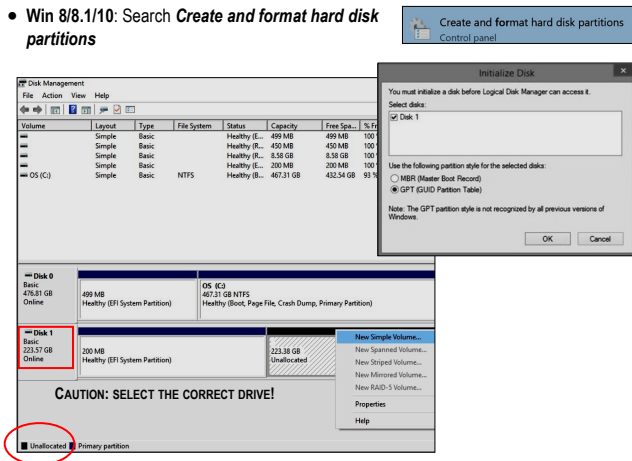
• **Win 8/8.1/10**: Search ***Create and format hard disk partitions***

Create and format hard disk partitions
Control panel

Disk Management
File Action View Help

| Volume | Layout | Type | File System | Status | Capacity | Free Spa... | % Fr |
|---|---|---|---|---|---|---|---|
| | Simple | Basic | | Healthy (E... | 499 MB | 499 MB | 100 |
| | Simple | Basic | | Healthy (R... | 450 MB | 450 MB | 100 |
| | Simple | Basic | | Healthy (R... | 8.58 GB | 8.58 GB | 100 |
| | Simple | Basic | | Healthy (E... | 200 MB | 200 MB | 100 |
| OS (C:) | Simple | Basic | NTFS | Healthy (B... | 467.31 GB | 432.54 GB | 93 % |

Initialize Disk

You must initialize a disk before Logical Disk Manager can access it.
Select disks:
Disk 1

Use the following partition style for the selected disks:
MBR (Master Boot Record)
GPT (GUID Partition Table)

Note: The GPT partition style is not recognized by all previous versions of Windows.

OK Cancel

Disk 0
Basic
476.81 GB
Online

499 MB
Healthy (EFI System Partition)

OS (C:)
467.31 GB NTFS
Healthy (Boot, Page File, Crash Dump, Primary Partition)

Disk 1
Basic
223.57 GB
Online

200 MB
Healthy (EFI System Partition)

223.38 GB
Unallocated

New Simple Volume...
New Spanned Volume...
New Striped Volume...
New Mirrored Volume...
New RAID-5 Volume...
Properties
Help

CAUTION: SELECT THE CORRECT DRIVE!

Unallocated Primary partition